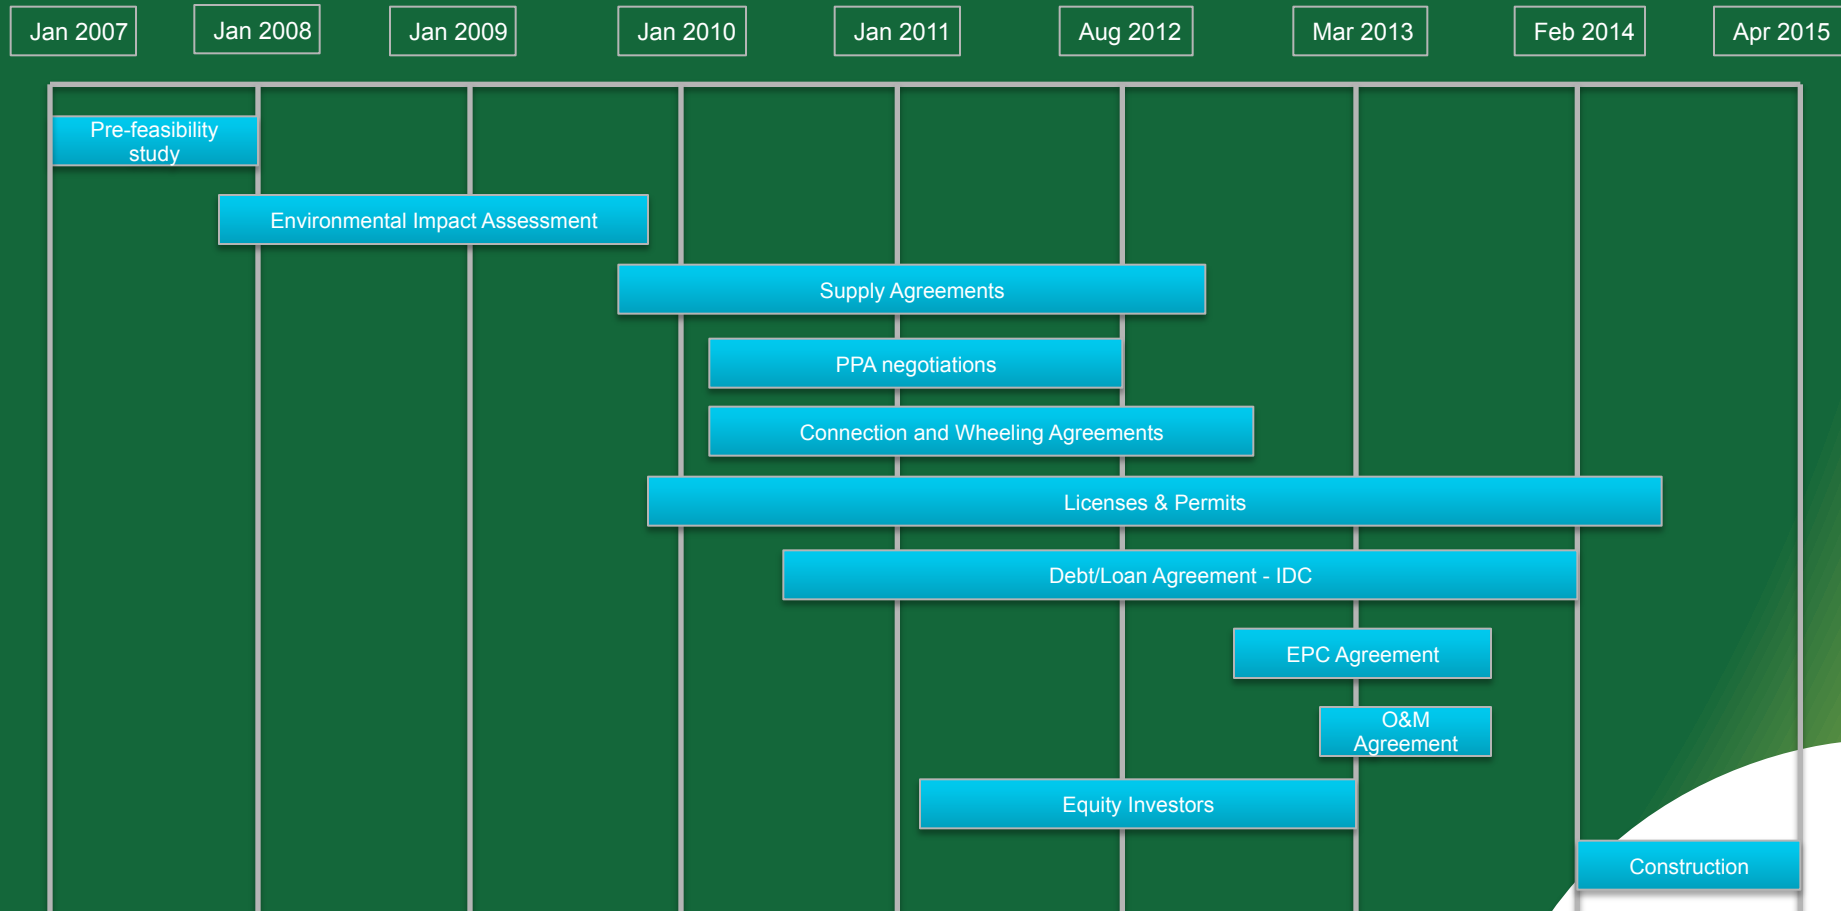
Jan 2007 | Jan 2008 | Jan 2009 | Jan 2010 | Jan 2011 | Aug 2012 | Mar 2013 | Feb 2014 | Apr 2015

Pre-feasibility study

Environmental Impact Assessment

Supply Agreements

PPA negotiations

Connection and Wheeling Agreements

Licenses & Permits

Debt/Loan Agreement - IDC

EPC Agreement

O&M Agreement

Equity Investors

Construction